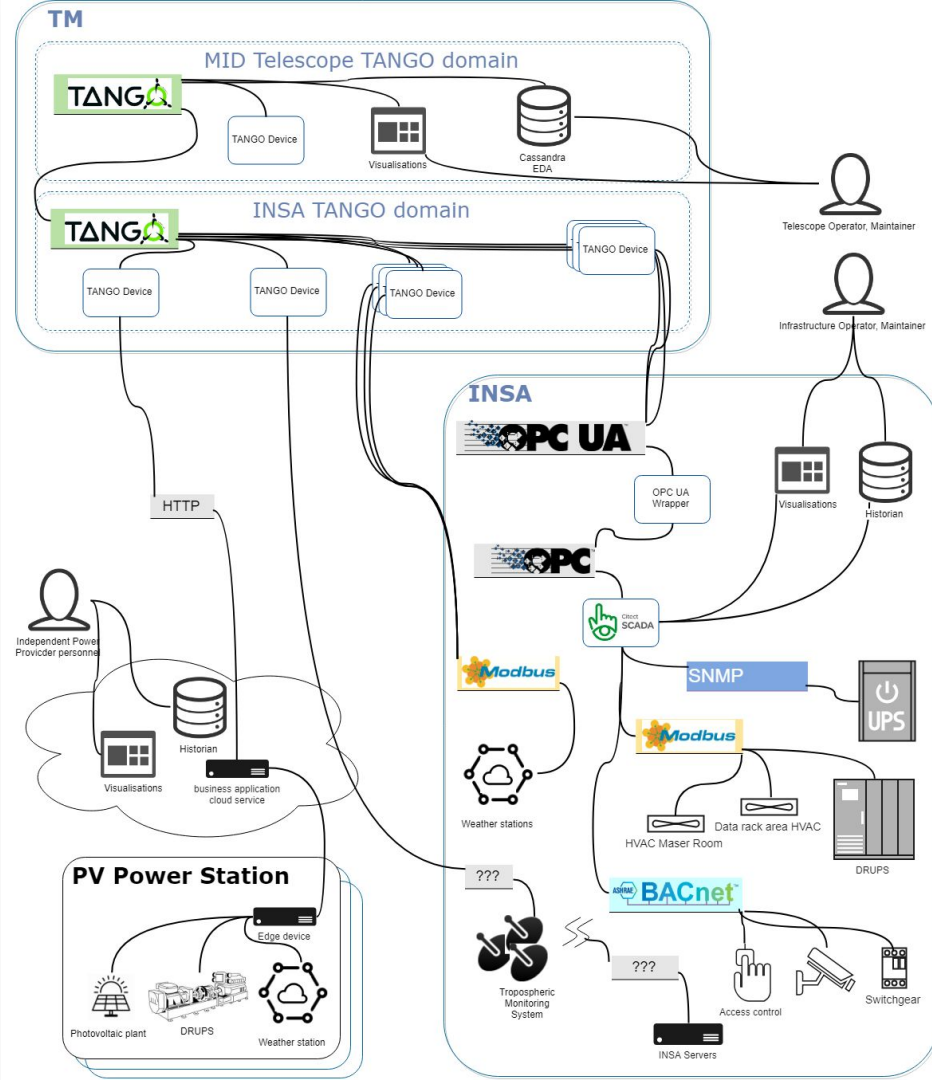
TM

MID Telescope TANGO domain

TANGO

TANGO Device

Visualisations

Cassandra EDA

Telescope Operator, Maintainer

INSA TANGO domain

TANGO

TANGO Device

TANGO Device

TANGO Device

TANGO Device

Infrastructure Operator, Maintainer

INSA

OPC UA

OPC UA Wrapper

Visualisations

Historian

OPC

Citect SCADA

HTTP

Independent Power Provider personnel

Historian

Visualisations

business application cloud service

Modbus

SNMP

UPS

Modbus

Weather stations

HVAC Maser Room

Data rack area HVAC

DRUPS

PV Power Station

???

ASHRAE BACnet

Edge device

Tropospheric Monitoring System

???

Access control

Switchgear

Photovoltaic plant

DRUPS

Weather station

INSA Servers